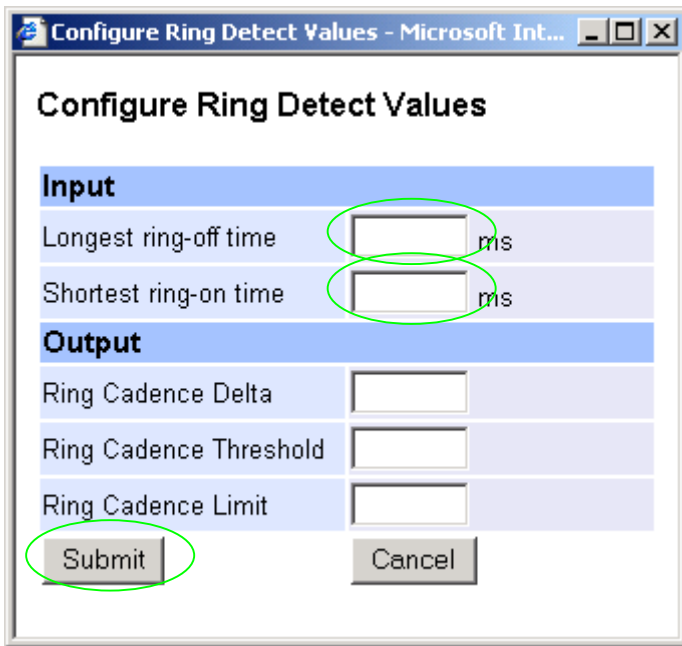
Configure Ring Detect Values - Microsoft Int...

Configure Ring Detect Values

| Input | |
|---|---|
| Longest ring-off time | ms |
| Shortest ring-on time | ms |
| **Output** | |
| Ring Cadence Delta | |
| Ring Cadence Threshold | |
| Ring Cadence Limit | |

Submit Cancel